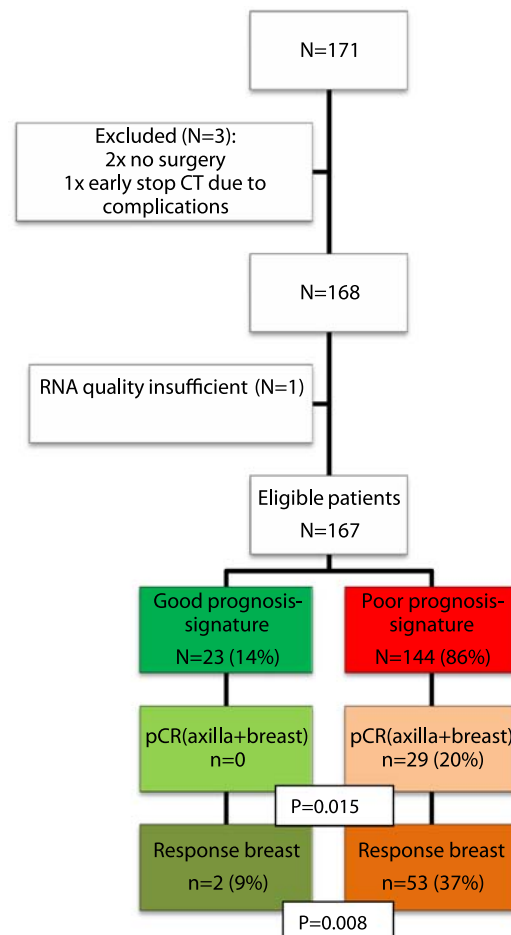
N=171

Excluded (N=3):
2x no surgery
1x early stop CT due to complications

N=168

RNA quality insufficient (N=1)

Eligible patients
N=167

Good prognosis-signature
N=23 (14%)

Poor prognosis-signature
N=144 (86%)

pCR(axilla+breast)
n=0

pCR(axilla+breast)
n=29 (20%)

P=0.015

Response breast
n=2 (9%)

Response breast
n=53 (37%)

P=0.008